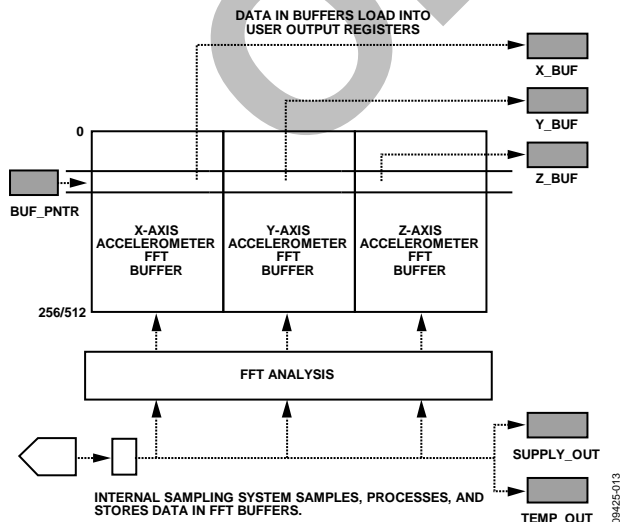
DATA IN BUFFERS LOAD INTO USER OUTPUT REGISTERS

X_BUF

Y_BUF

0

Z_BUF

BUF_PNTR

X-AXIS ACCELEROMETER FFT BUFFER

Y-AXIS ACCELEROMETER FFT BUFFER

Z-AXIS ACCELEROMETER FFT BUFFER

256/512

FFT ANALYSIS

SUPPLY_OUT

INTERNAL SAMPLING SYSTEM SAMPLES, PROCESSES, AND STORES DATA IN FFT BUFFERS.

TEMP_OUT

09425-013